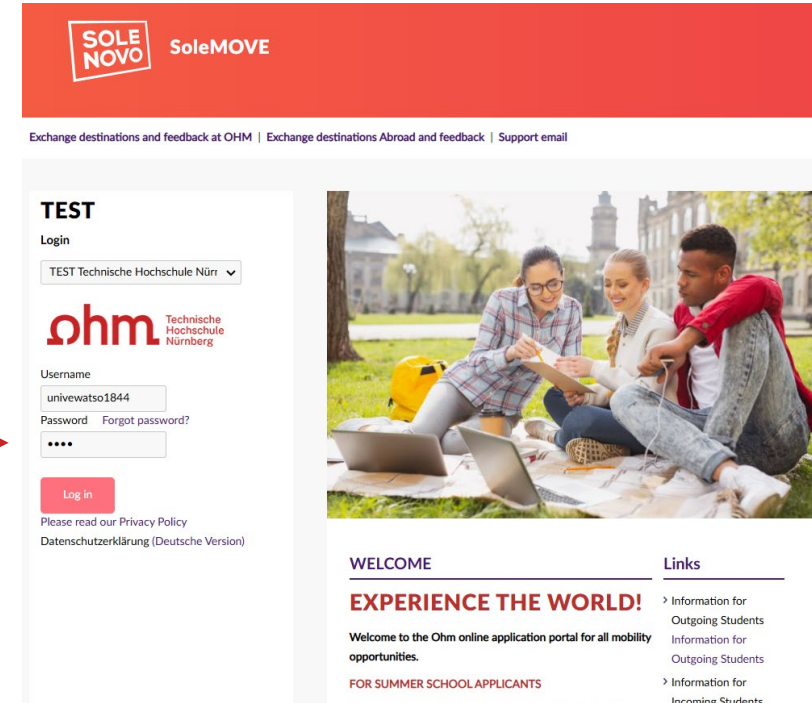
SOLE NOVO SoleMOVE

Exchange destinations and feedback at OHM | Exchange destinations Abroad and feedback | Support email

TEST

Login

TEST Technische Hochschule Nürr

ohm Technische Hochschule Nürnberg

Username

univewatso1844

Password Forgot password?

••••

Log in

Please read our Privacy Policy

Datenschutzerklärung (Deutsche Version)

WELCOME

EXPERIENCE THE WORLD!

Welcome to the Ohm online application portal for all mobility opportunities.

FOR SUMMER SCHOOL APPLICANTS

Links

Information for Outgoing Students

Information for Outgoing Students

Information for Incoming Students